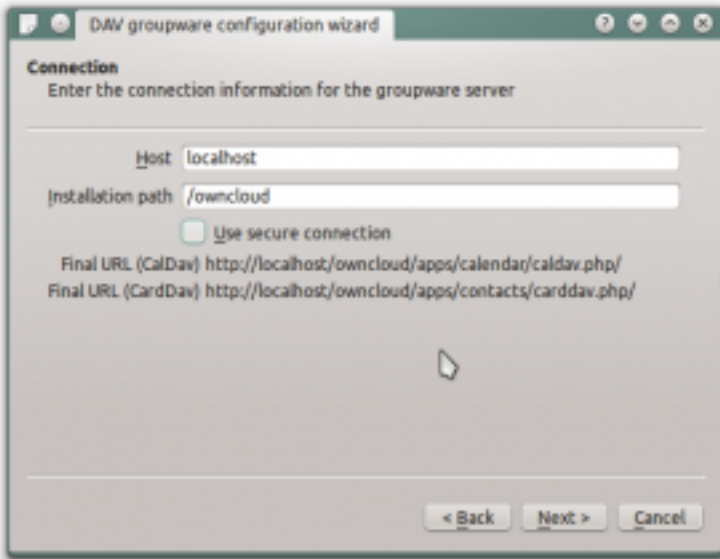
DAV groupware configuration wizard

Connection
Enter the connection information for the groupware server

Host localhost

Installation path /owncloud

Use secure connection

Final URL (CalDav) http://localhost/owncloud/apps/calendar/caldav.php/

Final URL (CardDav) http://localhost/owncloud/apps/contacts/carddav.php/

< Back Next > Cancel